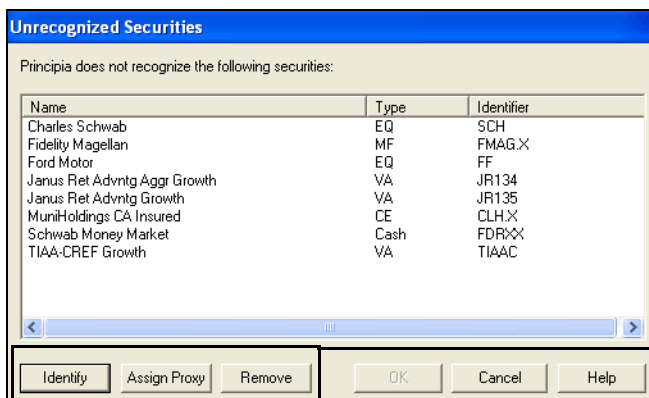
Unrecognized Securities

Principia does not recognize the following securities:

| Name | Type | Identifier |
|---|---|---|
| Charles Schwab | EQ | SCH |
| Fidelity Magellan | MF | FMAG.X |
| Ford Motor | EQ | FF |
| Janus Ret Advntg Aggr Growth | VA | JR134 |
| Janus Ret Advntg Growth | VA | JR135 |
| MuniHoldings CA Insured | CE | CLH.X |
| Schwab Money Market | Cash | FDRXX |
| TIAA-CREF Growth | VA | TIAAC |

Identify | Assign Proxy | Remove | OK | Cancel | Help